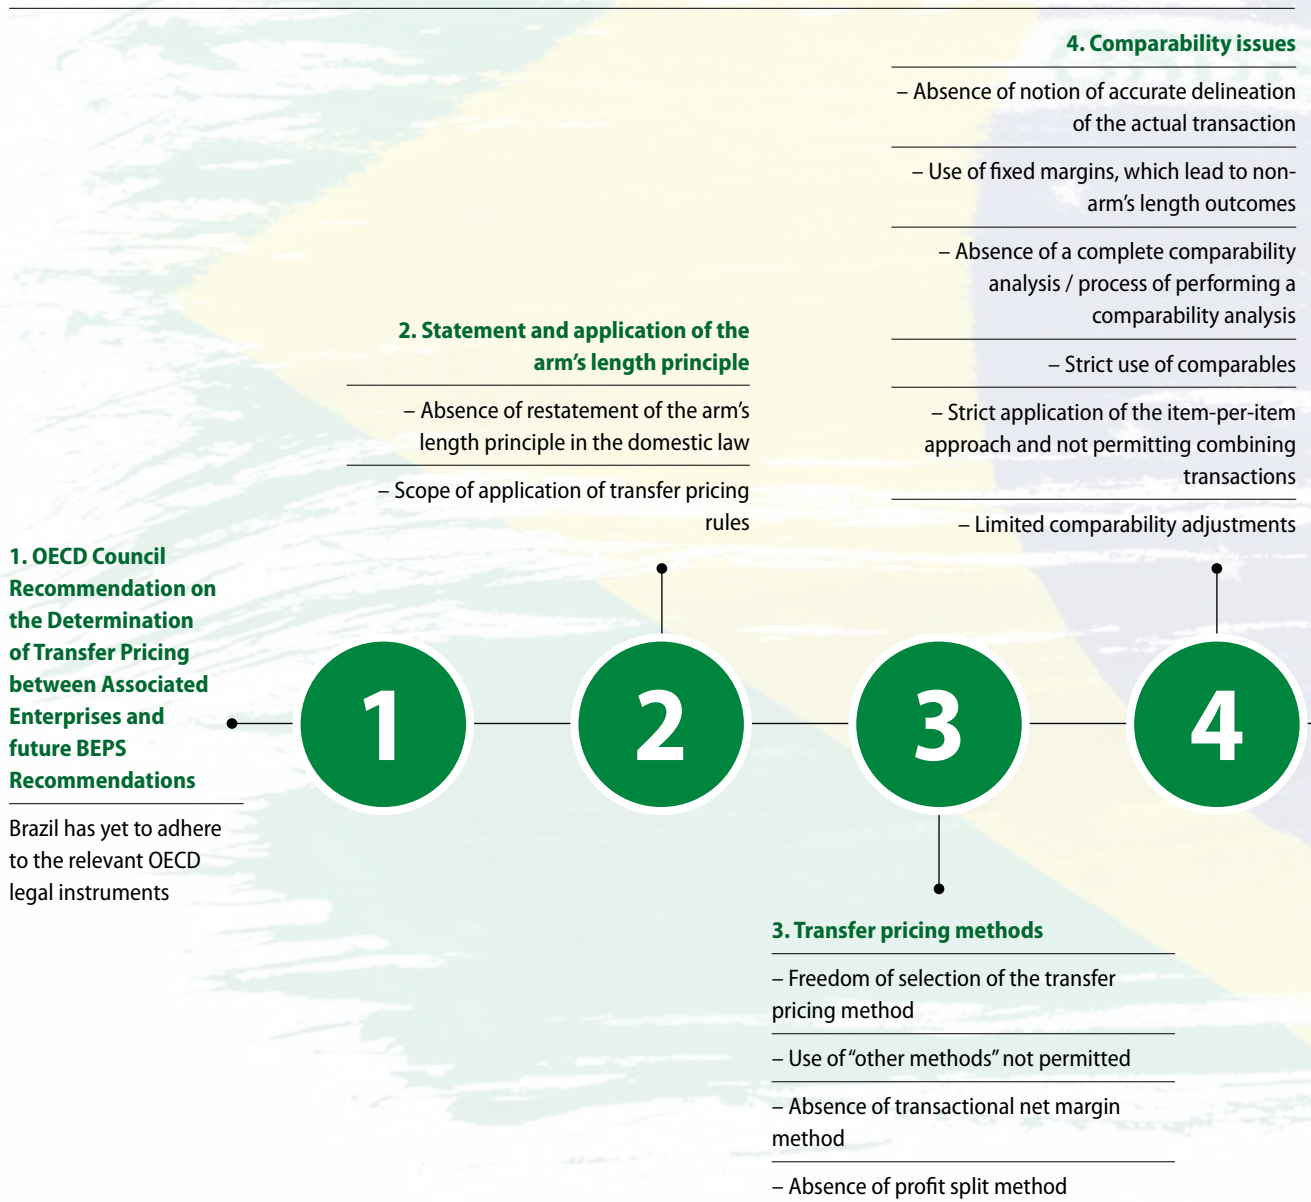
4. Comparability issues

– Absence of notion of accurate delineation of the actual transaction

– Use of fixed margins, which lead to non-arm's length outcomes

– Absence of a complete comparability analysis / process of performing a comparability analysis

– Strict use of comparables

– Strict application of the item-per-item approach and not permitting combining transactions

– Limited comparability adjustments

2. Statement and application of the arm's length principle

– Absence of restatement of the arm's length principle in the domestic law

– Scope of application of transfer pricing rules

1. OECD Council Recommendation on the Determination of Transfer Pricing between Associated Enterprises and future BEPS Recommendations

Brazil has yet to adhere to the relevant OECD legal instruments

1

2

3

4

3. Transfer pricing methods

– Freedom of selection of the transfer pricing method

– Use of "other methods" not permitted

– Absence of transactional net margin method

– Absence of profit split method